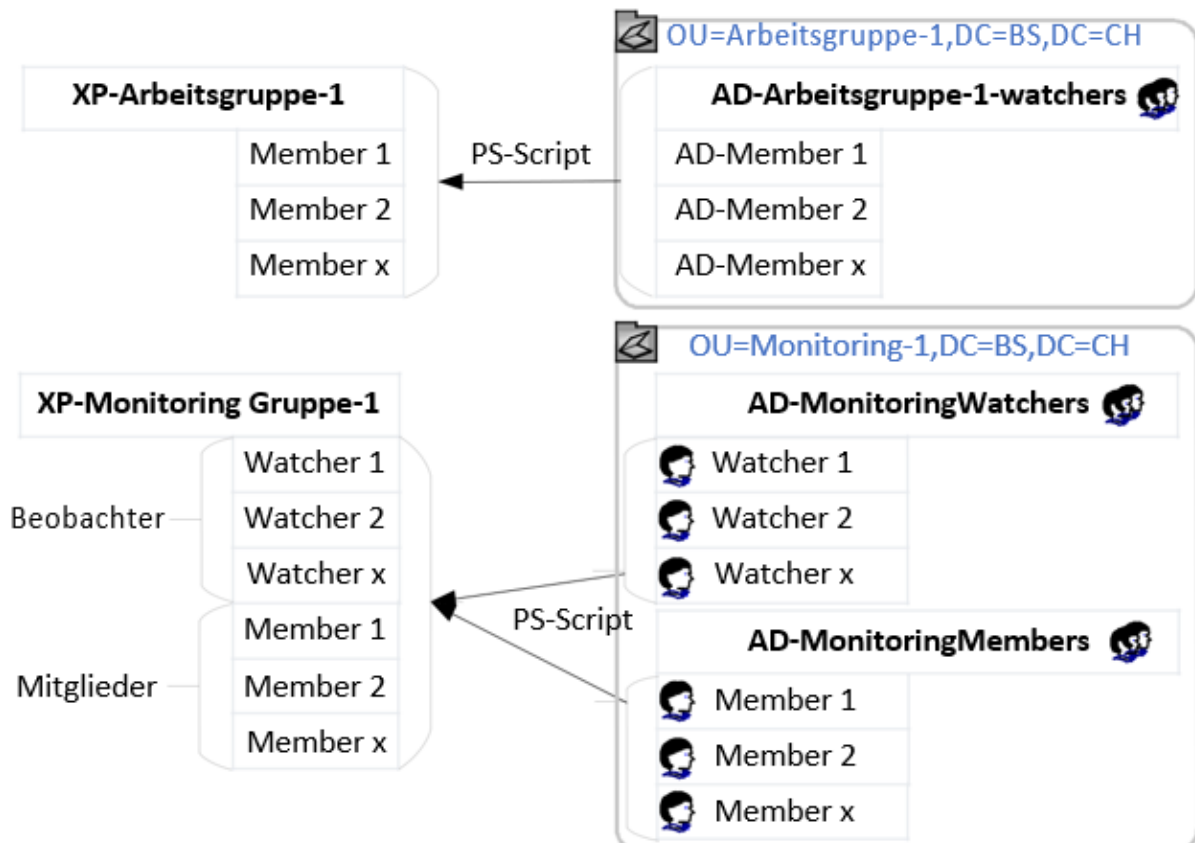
XP-Arbeitsgruppe-1
Member 1
Member 2
Member x

PS-Script

OU=Arbeitsgruppe-1,DC=BS,DC=CH
AD-Arbeitsgruppe-1-watchers
AD-Member 1
AD-Member 2
AD-Member x

XP-Monitoring Gruppe-1
Beobachter
Watcher 1
Watcher 2
Watcher x
Mitglieder
Member 1
Member 2
Member x

PS-Script

OU=Monitoring-1,DC=BS,DC=CH
AD-MonitoringWatchers
Watcher 1
Watcher 2
Watcher x
AD-MonitoringMembers
Member 1
Member 2
Member x